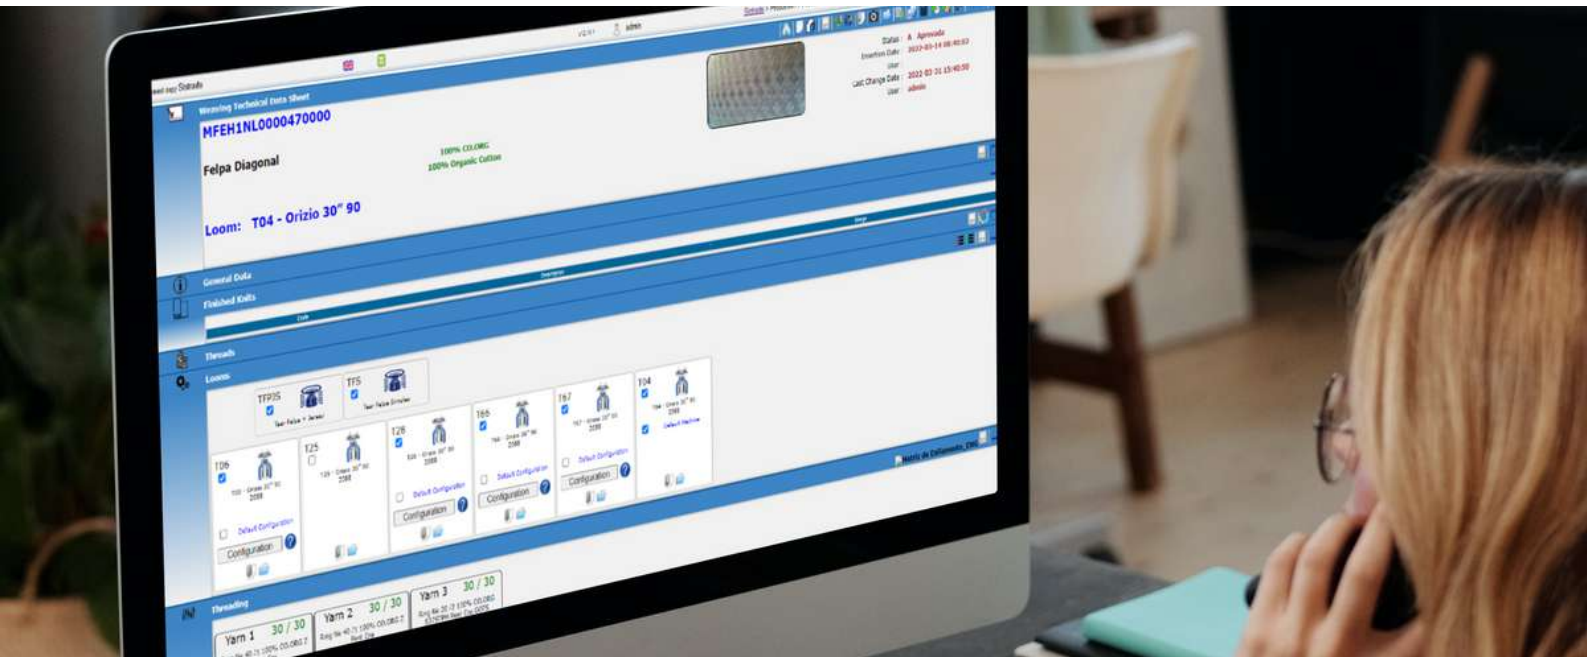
Sistrade
admin
Status: A - Aprovada
Insertion Date: 2022-03-14 08:40:53
User:
Last Change Date: 2022-03-31 15:40:50
User: admin

Weaving Technical Data Sheet
MFEH1NL0000470000
Felpa Diagonal
100% COLORG
100% Organic Cotton
Loom: T04 - Orizio 30" 90

General Data
Finished Knits
Threads
Looms

TFP35
TF5
T06
Default Configuration
Configuration
T25
T28
Default Configuration
Configuration
T66
Default Configuration
Configuration
T67
Default Configuration
Configuration
T04
Default Machine

Threading
Yarn 1 30 / 30
Yarn 2 30 / 30
Yarn 3 30 / 30